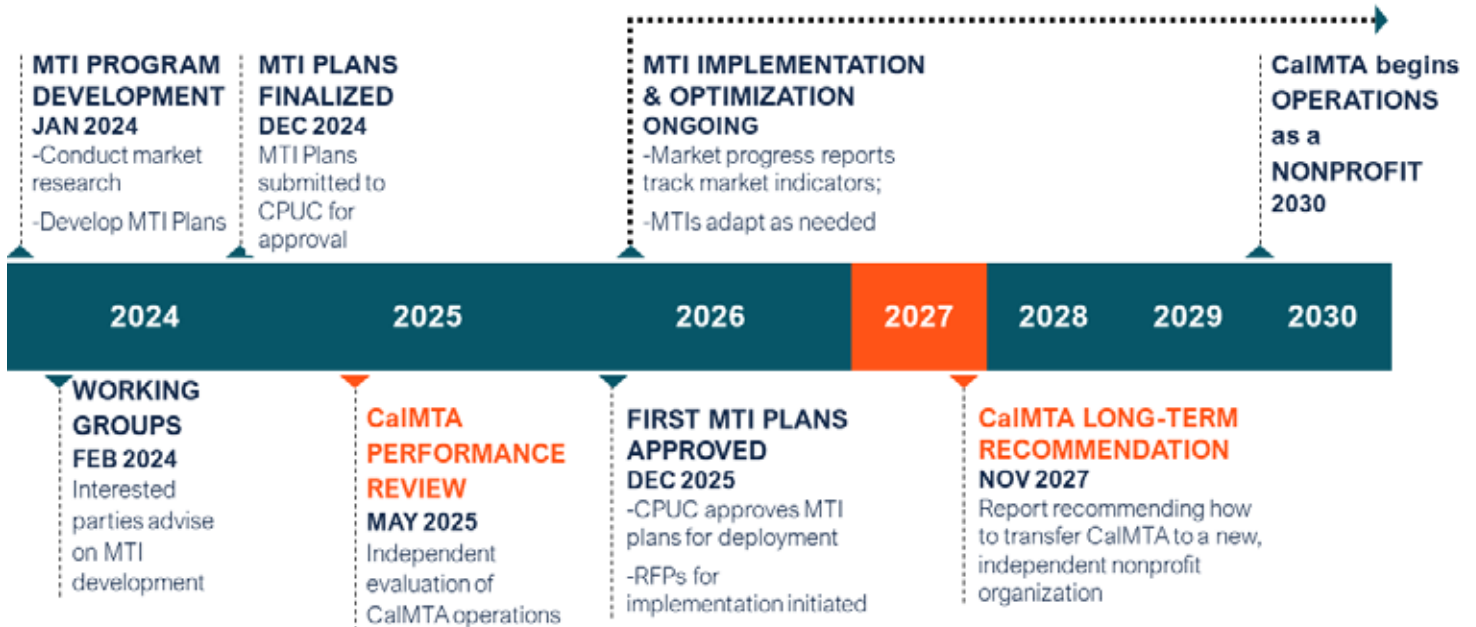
MTI PROGRAM DEVELOPMENT
JAN 2024
-Conduct market research
-Develop MTI Plans

MTI PLANS FINALIZED
DEC 2024
MTI Plans submitted to CPUC for approval

MTI IMPLEMENTATION & OPTIMIZATION
ONGOING
-Market progress reports track market indicators;
-MTIs adapt as needed

CalMTA begins OPERATIONS as a NONPROFIT
2030

2024

2025

2026

2027

2028

2029

2030

WORKING GROUPS
FEB 2024
Interested parties advise on MTI development

CalMTA PERFORMANCE REVIEW
MAY 2025
Independent evaluation of CalMTA operations

FIRST MTI PLANS APPROVED
DEC 2025
-CPUC approves MTI plans for deployment
-RFPs for implementation initiated

CalMTA LONG-TERM RECOMMENDATION
NOV 2027
Report recommending how to transfer CalMTA to a new, independent nonprofit organization